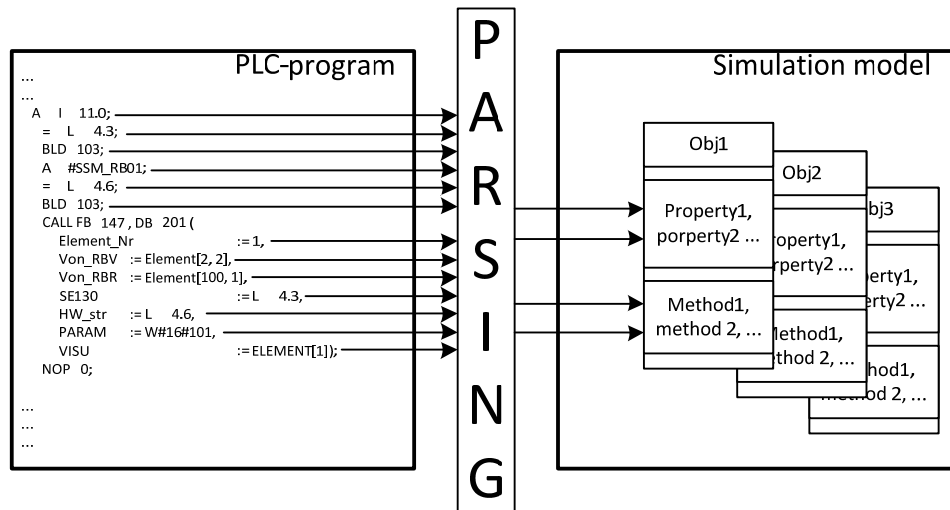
PLC-program

...
...
A I 11.0;
= L 4.3;
BLD 103;
A #SSM_RB01;
= L 4.6;
BLD 103;
CALL FB 147 , DB 201 (
Element_Nr := 1,
Von_RBV := Element[2, 2],
Von_RBR := Element[100, 1],
SE130 := L 4.3,
HW_str := L 4.6,
PARAM := W#16#101,
VISU := ELEMENT[1]);
NOP 0;
...
...
...

P
A
R
S
I
N
G

Simulation model

Obj1
Property1, porperty2 ...
Method1, method 2, ...

Obj2
roperty1, rperty2 ...
Method1, thod 2, ...

bj3
perty1, erty2 ...
thod1, method 2, ...